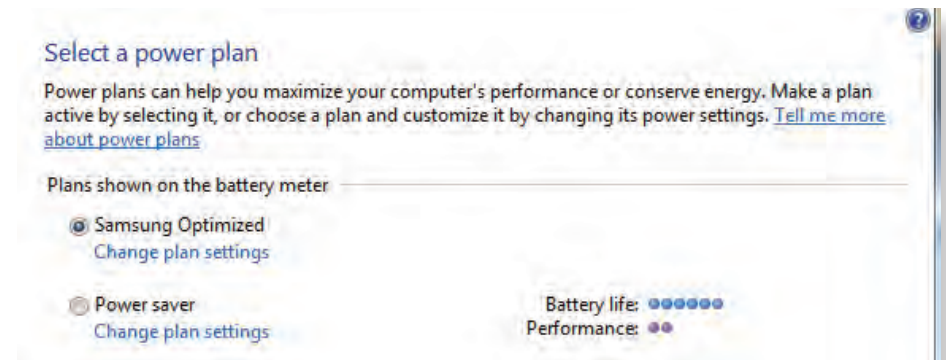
Select a power plan

Power plans can help you maximize your computer's performance or conserve energy. Make a plan active by selecting it, or choose a plan and customize it by changing its power settings. Tell me more about power plans

Plans shown on the battery meter

Samsung Optimized
Change plan settings

Power saver
Change plan settings

Battery life:
Performance: